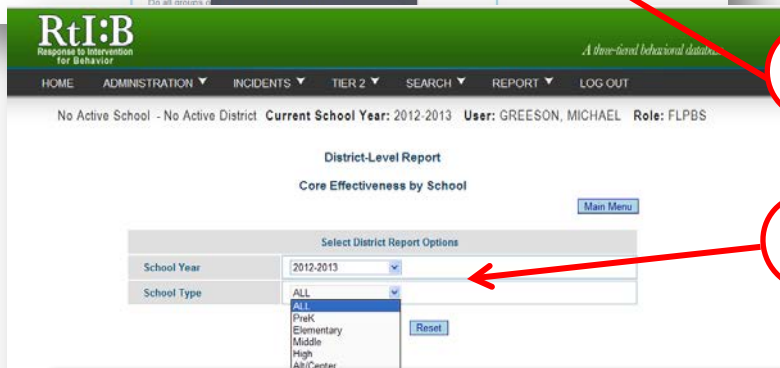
Do all groups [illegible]

RtI:B
Response to Intervention for Behavior

A three-tiered behavioral databa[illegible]

HOME ADMINISTRATION ▼ INCIDENTS ▼ TIER 2 ▼ SEARCH ▼ REPORT ▼ LOG OUT

No Active School - No Active District **Current School Year:** 2012-2013 **User:** GREESON, MICHAEL **Role:** FLPBS

District-Level Report

Core Effectiveness by School

Main Menu

Select District Report Options

| | |
|---|---|
| School Year | 2012-2013 |
| School Type | ALL |

ALL
PreK
Elementary
Middle
High
Alt/Center

Reset